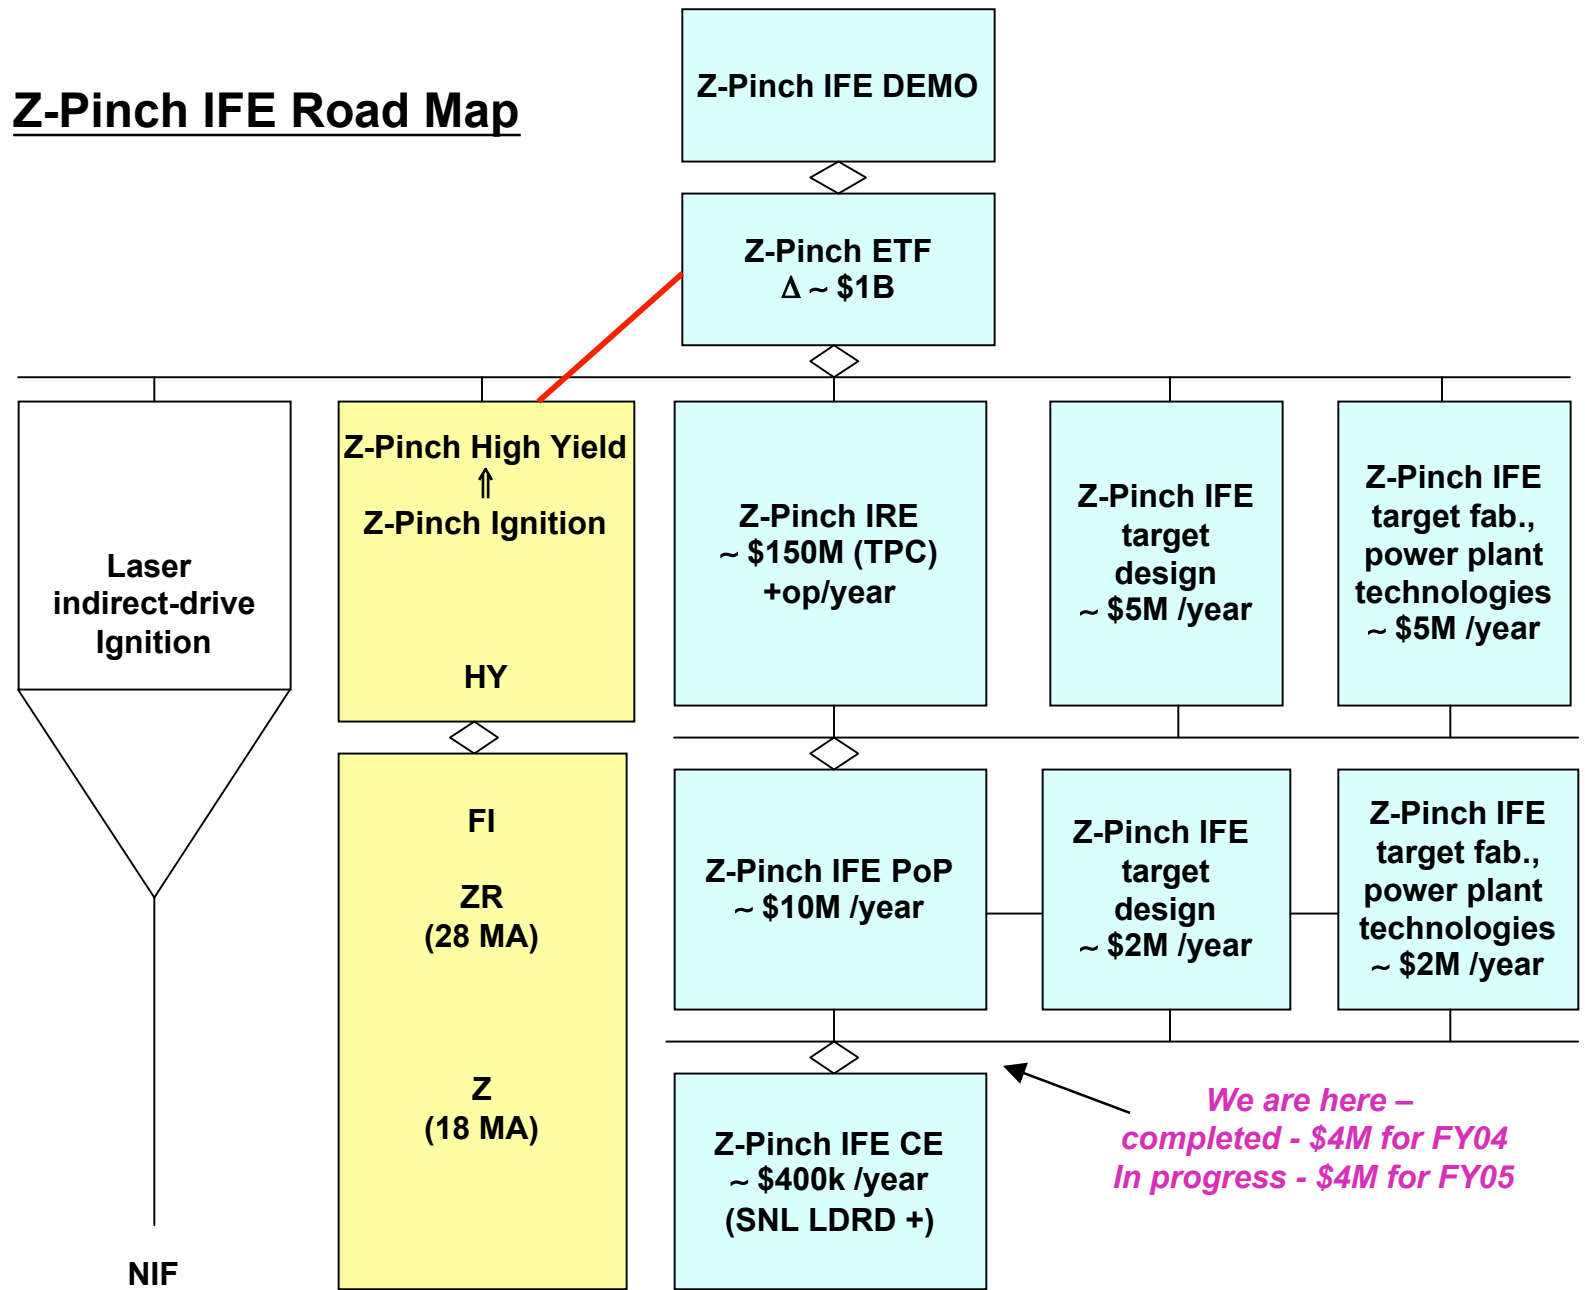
Z-Pinch IFE Road Map

Z-Pinch IFE DEMO

Z-Pinch ETF
$\Delta$ ~ $1B

Laser indirect-drive Ignition

NIF

Z-Pinch High Yield
$\Uparrow$
Z-Pinch Ignition

HY

FI

ZR
(28 MA)

Z
(18 MA)

Z-Pinch IRE
~ $150M (TPC)
+op/year

Z-Pinch IFE target design
~ $5M /year

Z-Pinch IFE target fab., power plant technologies
~ $5M /year

Z-Pinch IFE PoP
~ $10M /year

Z-Pinch IFE target design
~ $2M /year

Z-Pinch IFE target fab., power plant technologies
~ $2M /year

Z-Pinch IFE CE
~ $400k /year
(SNL LDRD +)

We are here –
completed - $4M for FY04
In progress - $4M for FY05